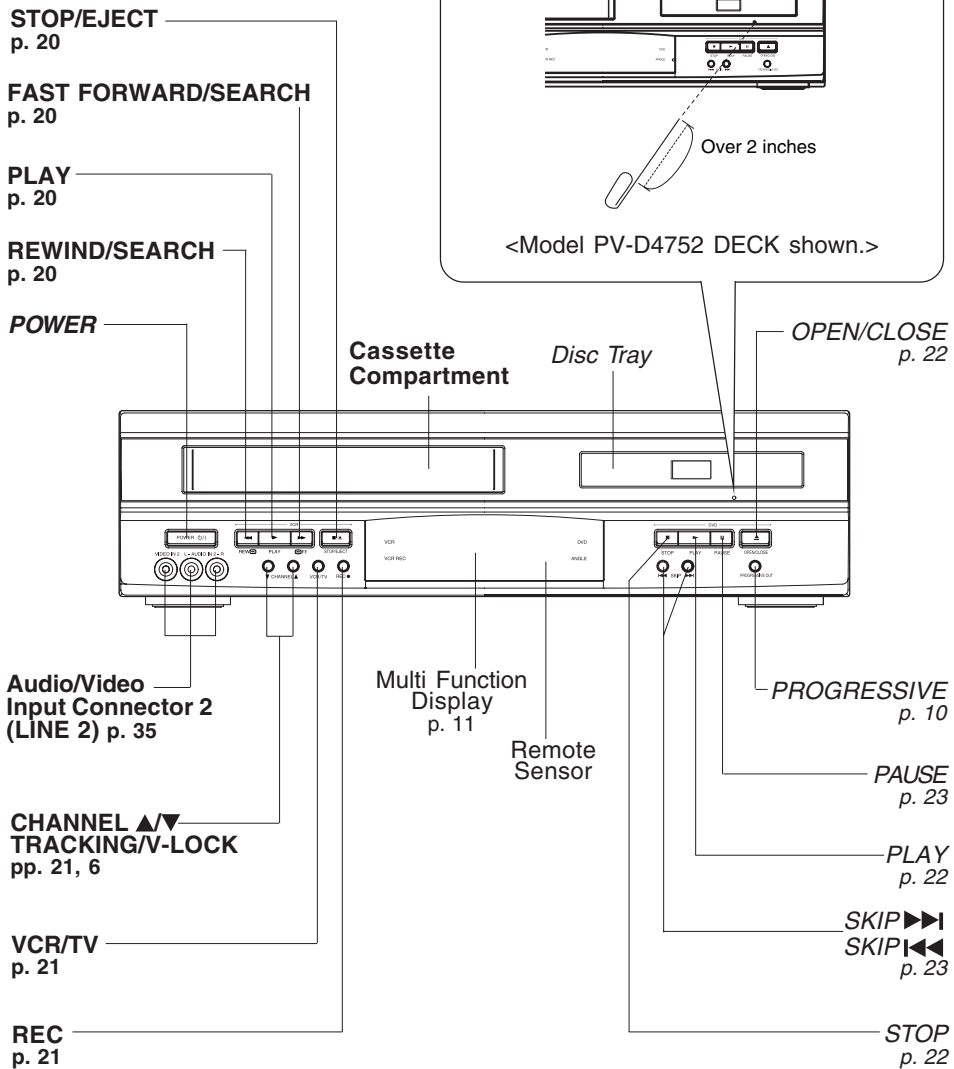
STOP/EJECT
p. 20

FAST FORWARD/SEARCH
p. 20

PLAY
p. 20

REWIND/SEARCH
p. 20

POWER

Over 2 inches

<Model PV-D4752 DECK shown.>

Cassette Compartment

Disc Tray

OPEN/CLOSE
p. 22

POWER

VCR

REW

PLAY

FF

STOP/EJECT

VIDEO IN 2 L - AUDIO IN 2 - R

CHANNEL

VCR/TV

REC

VCR

VCR REC

DVD

ANGLE

DVD

STOP

PLAY

PAUSE

SKIP

OPEN/CLOSE

PROGRESSIVE OUT

Audio/Video Input Connector 2 (LINE 2) p. 35

Multi Function Display p. 11

Remote Sensor

PROGRESSIVE
p. 10

PAUSE
p. 23

CHANNEL ▲/▼
TRACKING/V-LOCK
pp. 21, 6

PLAY
p. 22

VCR/TV
p. 21

SKIP ▶▶|
SKIP |◀◀
p. 23

REC
p. 21

STOP
p. 22